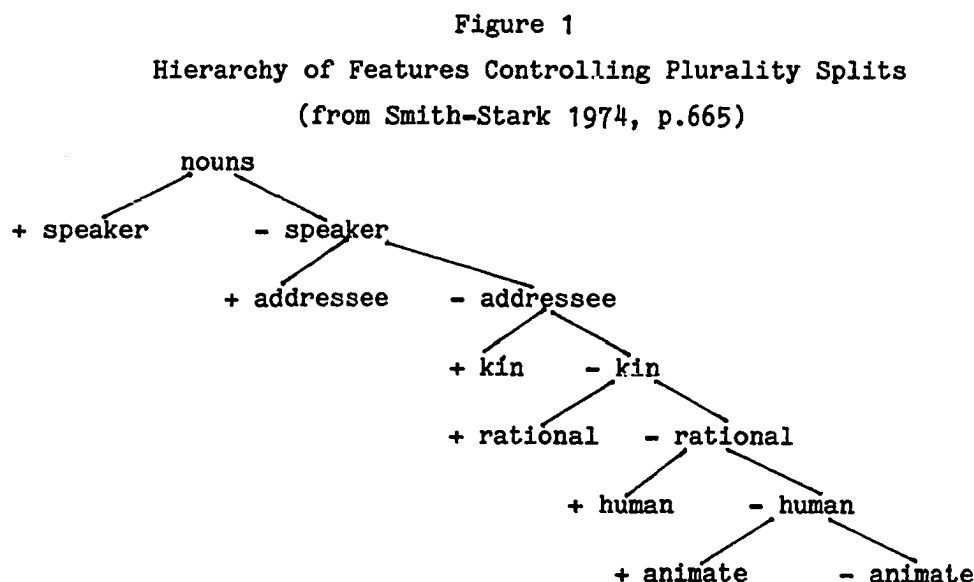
Figure 1

Hierarchy of Features Controlling Plurality Splits

(from Smith-Stark 1974, p.665)

nouns

+ speaker

- speaker

+ addressee

- addressee

+ kin

- kin

+ rational

- rational

+ human

- human

+ animate

- animate